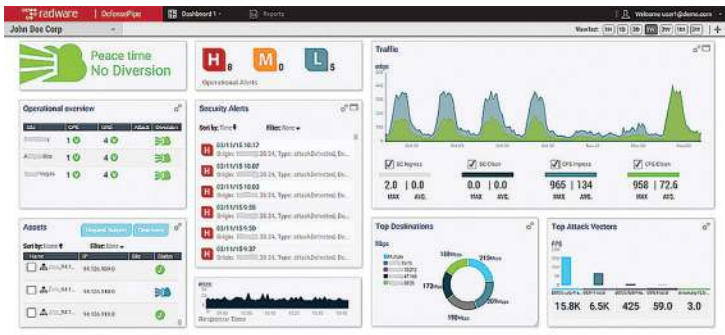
radware | DefensePipe | Dashboard 1 | Reports | Welcome user1@demo.com

John Doe Corp

View last: 1H 1D 3D 1W 1M 3M

Peace time
No Diversion

H 8 M 0 L 5
Operational Alerts

Traffic

mbps

SC Ingress SC Clean CPS Ingress CPS Clean

2.0 | 0.0
MAX AVG.

0.0 | 0.0
MAX AVG.

965 | 134
MAX AVG.

958 | 72.6
MAX AVG.

Operational overview

| Site | CPE | GRE | Attack | Diversion |
|---|---|---|---|---|
| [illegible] | 1 | 4 | | |
| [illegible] | 1 | 4 | | |
| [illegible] | 1 | 4 | | |

Security Alerts

Sort by: Time Filter: None

H 03/11/15 10:17 Origin: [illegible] 20.24, Type: attackDetected, De...
H 03/11/15 10:07 Origin: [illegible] 20.24, Type: attackDetected, De...
H 03/11/15 10:03 Origin: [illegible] 20.24, Type: attackDetected, De...
H 03/11/15 9:55 Origin: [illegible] 20.24, Type: attackDetected, De...
H 03/11/15 9:50 Origin: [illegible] 20.24, Type: attackDetected, De...
H 03/11/15 9:45 Origin: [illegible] 20.24, Type: attackDetected, De...
H 03/11/15 9:37 Origin: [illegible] 20.24, Type: attackDetected, De...

Assets

Request Support Clear alerts

Sort by: Name Filter: None

| Name | IP | Site | Status |
|---|---|---|---|
| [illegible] | 94.126.169.0 | | |
| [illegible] | 94.126.169.0 | | |
| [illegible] | 94.126.169.0 | | |

Response Time

Top Destinations

Mbps

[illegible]

Top Attack Vectors

PPS

15.8K 6.5K 425 59.0 3.0